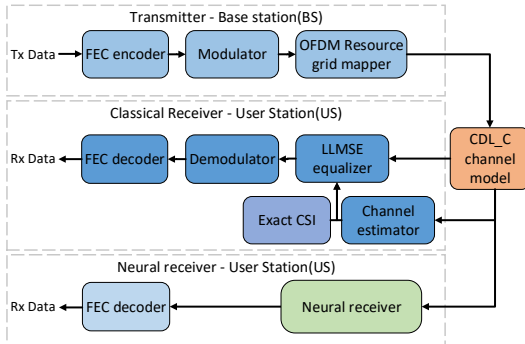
Transmitter - Base station(BS)

Tx Data

FEC encoder

Modulator

OFDM Resource grid mapper

Classical Receiver - User Station(US)

Rx Data

FEC decoder

Demodulator

LLMSE equalizer

CDL_C channel model

Exact CSI

Channel estimator

Neural receiver - User Station(US)

Rx Data

FEC decoder

Neural receiver